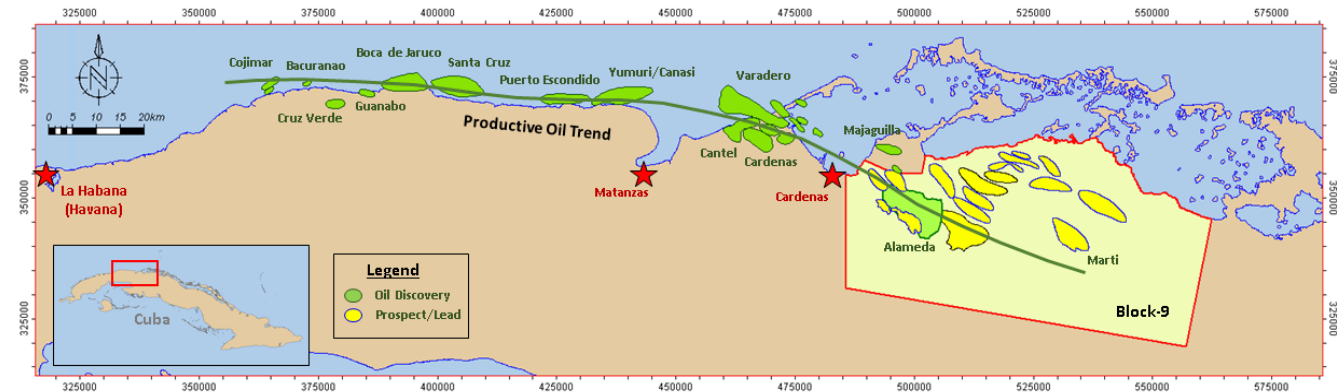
325000 350000 375000 400000 425000 450000 475000 500000 525000 550000 575000

375000
350000
325000

375000
350000
325000

N

0 5 10 15 20km

Cojimar
Bacuranao
Boca de Jaruco
Santa Cruz
Puerto Escondido
Yumuri/Canasi
Varadero
Cruz Verde
Guanabo
Productive Oil Trend
Majaguilla
Cantel
Cardenas

La Habana
(Havana)

Matanzas

Cardenas

Alameda

Marti

Cuba

Legend
Oil Discovery
Prospect/Lead

Block-9

325000 350000 375000 400000 425000 450000 475000 500000 525000 550000 575000